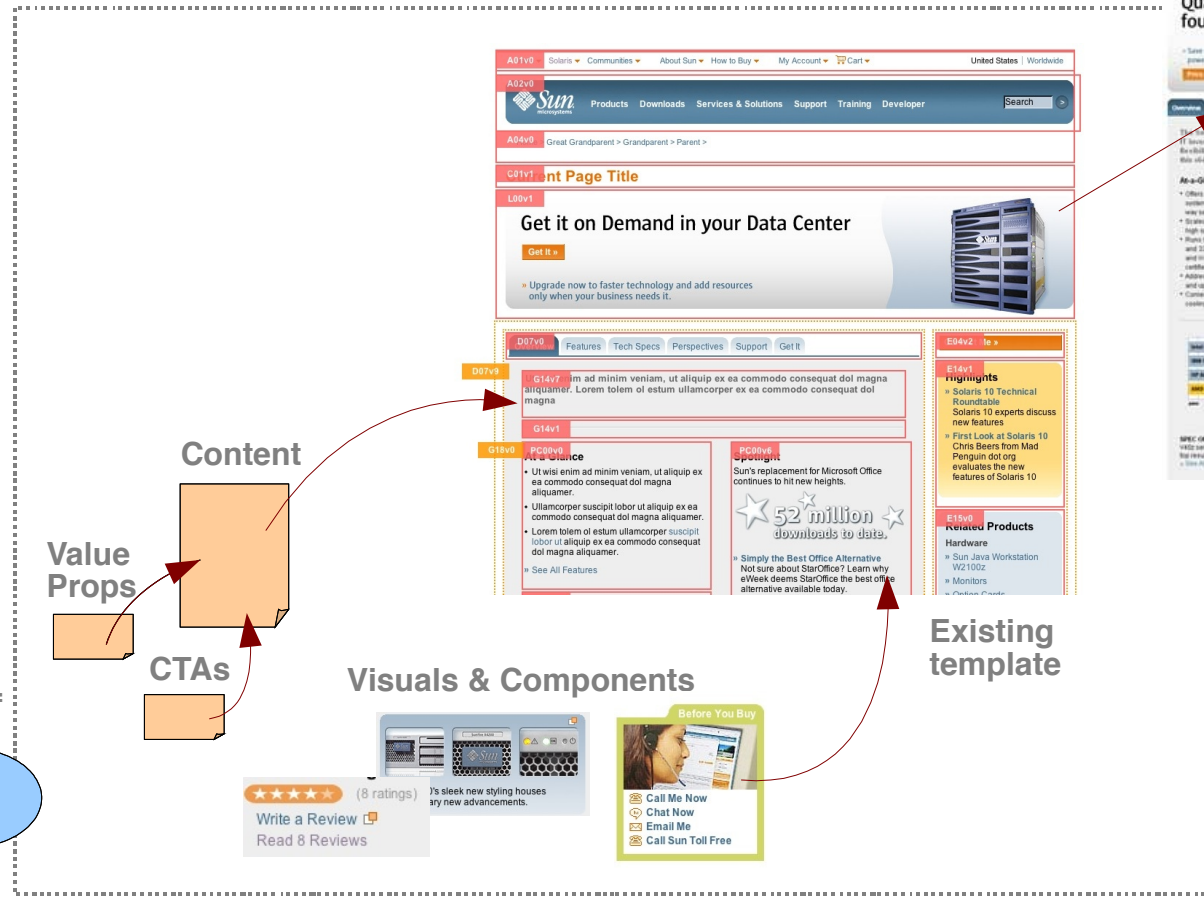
A01v0 Solaris Communities About Sun How to Buy My Account Cart United States | Worldwide

A02v0

Sun microsystems Products Downloads Services & Solutions Support Training Developer Search

A04v0 Great Grandparent > Grandparent > Parent >

C01v1 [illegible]nt Page Title

L00v1

Get it on Demand in your Data Center

Get It »

» Upgrade now to faster technology and add resources only when your business needs it.

D07v0 Features Tech Specs Perspectives Support Get It

D07v9

G14v7 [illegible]m ad minim veniam, ut aliquip ex ea commodo consequat dol magna aliquamer. Lorem tolem ol estum ullamcorper ex ea commodo consequat dol magna

G14v1

G18v0

PC00v0 At a Glance

• Ut wisi enim ad minim veniam, ut aliquip ex ea commodo consequat dol magna aliquamer.

• Ullamcorper suscipit lobor ut aliquip ex ea commodo consequat dol magna aliquamer.

• Lorem tolem ol estum ullamcorper suscipit lobor ut aliquip ex ea commodo consequat dol magna aliquamer.

» See All Features

PC00v6 Spotlight

Sun's replacement for Microsoft Office continues to hit new heights.

52 million downloads to date.

» Simply the Best Office Alternative

Not sure about StarOffice? Learn why eWeek deems StarOffice the best office alternative available today.

E04v2 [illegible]e »

E14v1 Highlights

» Solaris 10 Technical Roundtable

Solaris 10 experts discuss new features

» First Look at Solaris 10

Chris Beers from Mad Penguin dot org evaluates the new features of Solaris 10

E15v0 Related Products

Hardware

» Sun Java Workstation W2100z

» Monitors

» Option Cards

Content

Value Props

CTAs

Visuals & Components

Existing template

(8 ratings)

Write a Review

Read 8 Reviews

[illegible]'s sleek new styling houses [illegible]ary new advancements.

Before You Buy

Call Me Now

Chat Now

Email Me

Call Sun Toll Free

Q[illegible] fou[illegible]